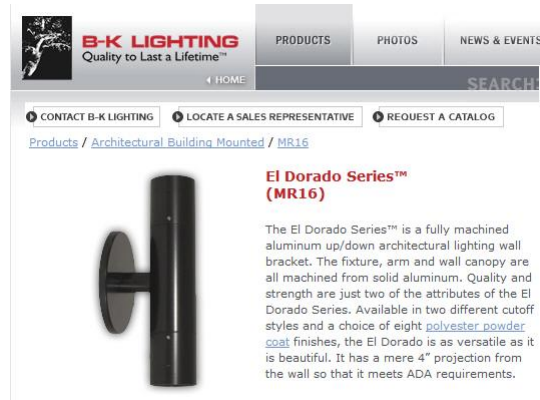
B-K LIGHTING
Quality to Last a Lifetime™

PRODUCTS PHOTOS NEWS & EVENTS

HOME

SEARCH

CONTACT B-K LIGHTING LOCATE A SALES REPRESENTATIVE REQUEST A CATALOG

Products / Architectural Building Mounted / MR16

El Dorado Series™ (MR16)

The El Dorado Series™ is a fully machined aluminum up/down architectural lighting wall bracket. The fixture, arm and wall canopy are all machined from solid aluminum. Quality and strength are just two of the attributes of the El Dorado Series. Available in two different cutoff styles and a choice of eight polyester powder coat finishes, the El Dorado is as versatile as it is beautiful. It has a mere 4" projection from the wall so that it meets ADA requirements.